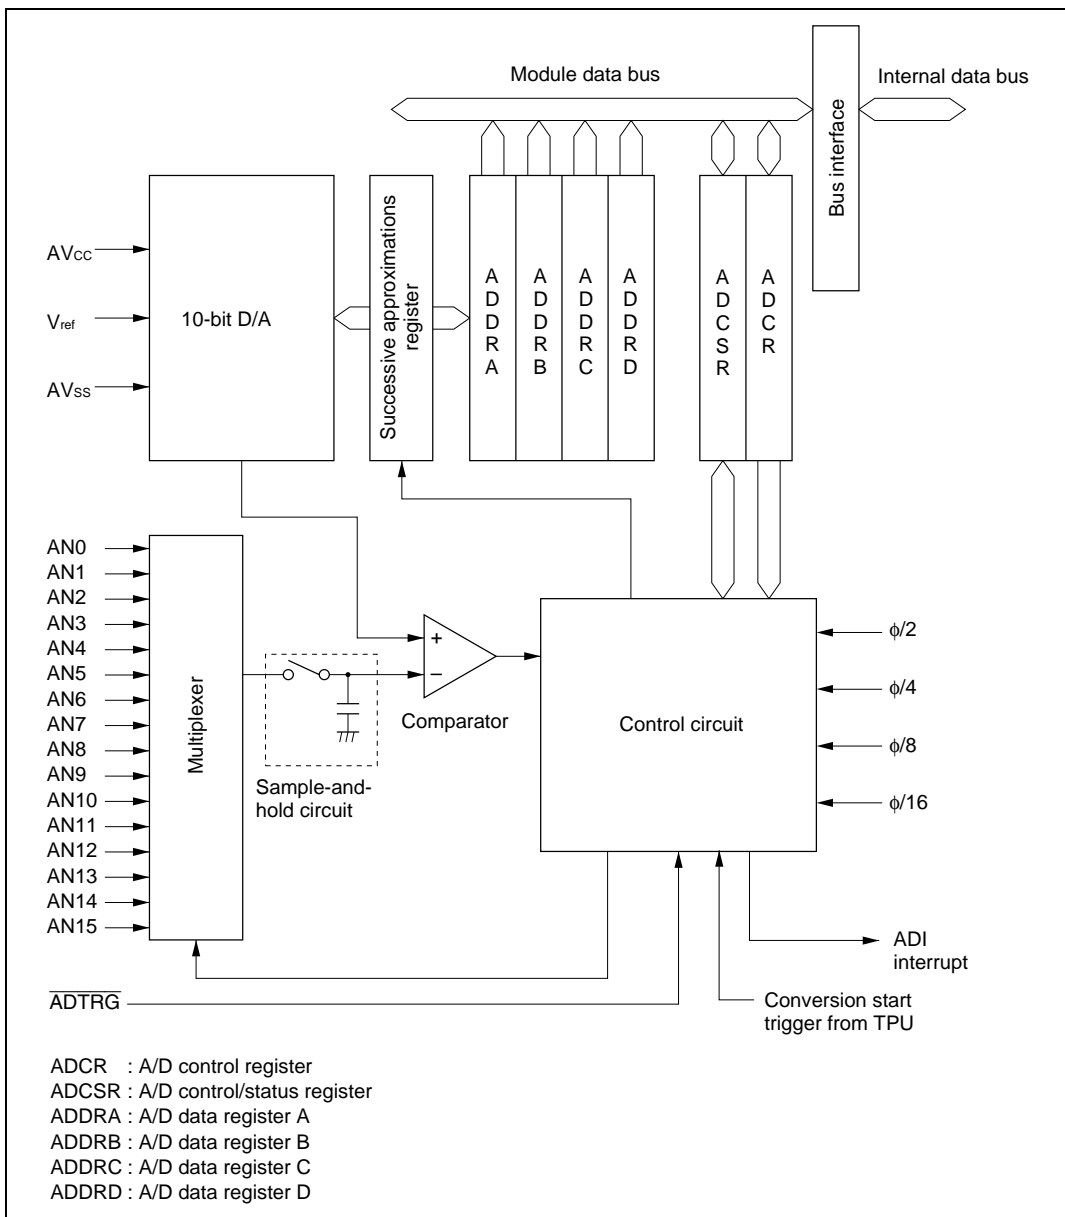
Module data bus

Internal data bus

Bus interface

$AV_{CC}$

$V_{ref}$

$AV_{SS}$

10-bit D/A

Successive approximations register

ADDRA

ADDRB

ADDRC

ADDRD

ADCSR

ADCR

AN0
AN1
AN2
AN3
AN4
AN5
AN6
AN7
AN8
AN9
AN10
AN11
AN12
AN13
AN14
AN15

Multiplexer

+

−

Sample-and-hold circuit

Comparator

Control circuit

$\phi/2$

$\phi/4$

$\phi/8$

$\phi/16$

ADI interrupt

$\overline{ADTRG}$

Conversion start trigger from TPU

ADCR : A/D control register
ADCSR : A/D control/status register
ADDRA : A/D data register A
ADDRB : A/D data register B
ADDRC : A/D data register C
ADDRD : A/D data register D